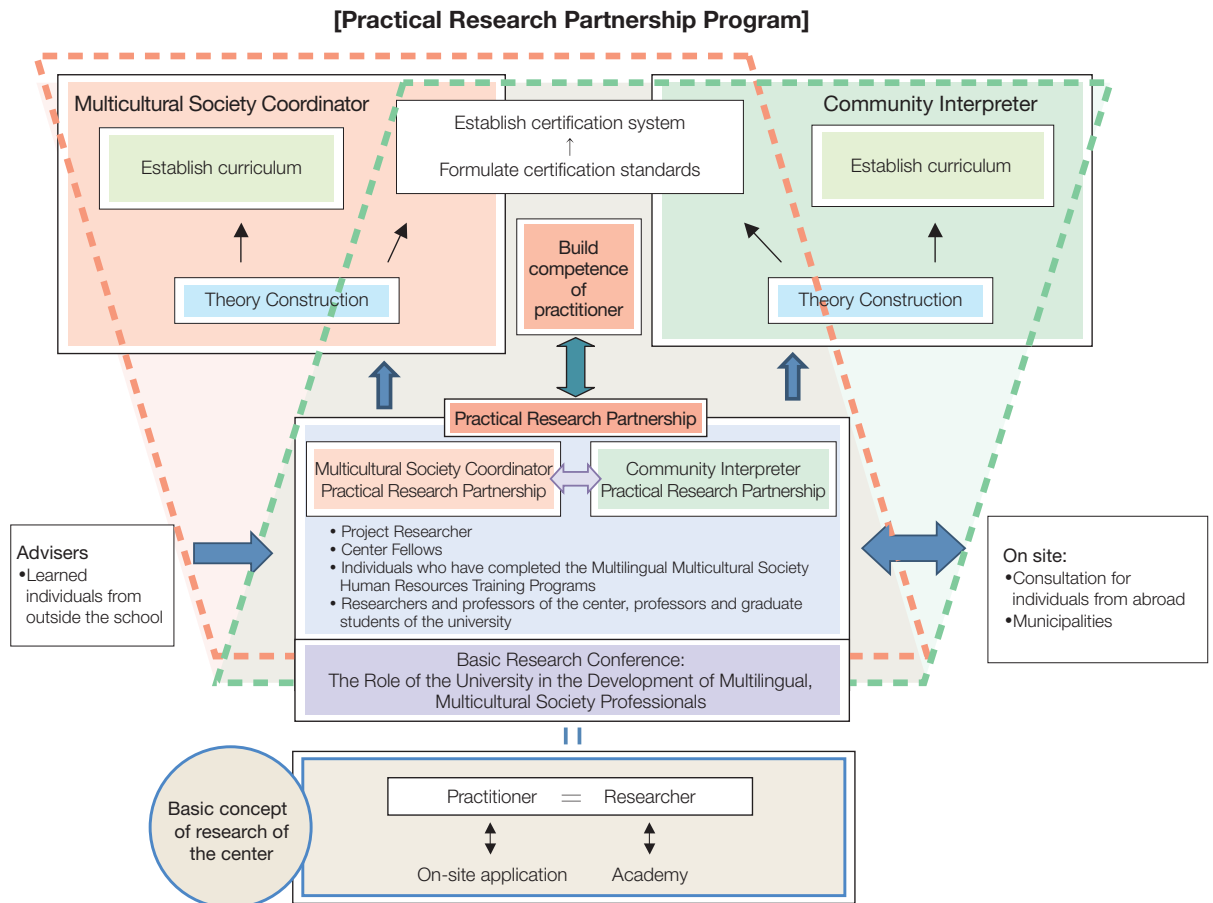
[Practical Research Partnership Program]

Multicultural Society Coordinator

Establish curriculum

Theory Construction

Establish certification system
↑
Formulate certification standards

Build competence of practitioner

Community Interpreter

Establish curriculum

Theory Construction

Practical Research Partnership

Multicultural Society Coordinator Practical Research Partnership

Community Interpreter Practical Research Partnership

• Project Researcher
• Center Fellows
• Individuals who have completed the Multilingual Multicultural Society Human Resources Training Programs
• Researchers and professors of the center, professors and graduate students of the university

Advisers
•Learned individuals from outside the school

On site:
•Consultation for individuals from abroad
•Municipalities

Basic Research Conference:
The Role of the University in the Development of Multilingual, Multicultural Society Professionals

II

Basic concept of research of the center

Practitioner = Researcher

On-site application

Academy